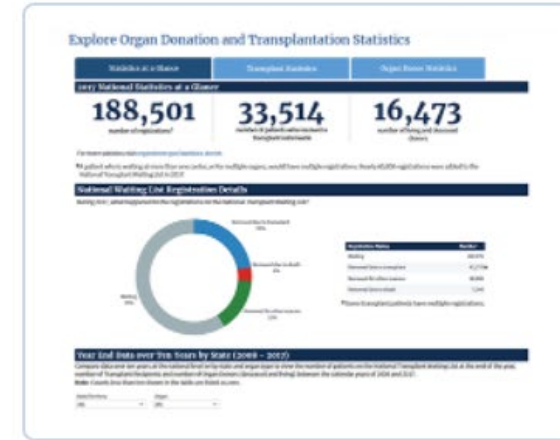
Explore Organ Donation and Transplantation Statistics

Statistics at a Glance | Transplant Statistics | Organ Donor Statistics

2017 National Statistics at a Glance

188,501
number of registrations*

33,514
number of patients who received a transplant nationwide

16,473
number of living and deceased donors

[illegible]

*A patient who is waiting at more than one center, or for multiple organs, would have multiple registrations. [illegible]

National Waiting List Registration Details

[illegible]

Removed due to transplant
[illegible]

Removed due to death
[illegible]

Removed for other reasons
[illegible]

Waiting
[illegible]

| Registration Status | Number |
|---|---|
| Waiting | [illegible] |
| Removed due to transplant | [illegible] |
| Removed for other reasons | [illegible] |
| Removed due to death | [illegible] |

*Some transplant patients have multiple registrations.

Year End Data over Ten Years by State (2008 – 2017)

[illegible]

Note: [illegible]

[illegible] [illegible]
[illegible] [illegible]